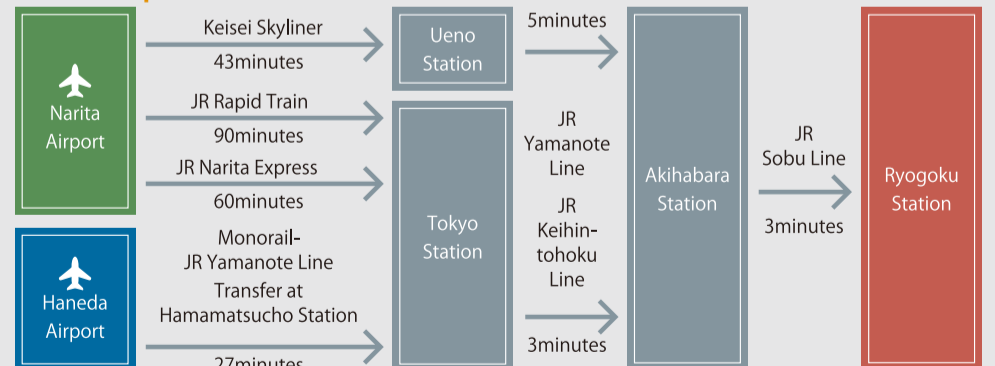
Narita Airport

Keisei Skyliner
43minutes

JR Rapid Train
90minutes

JR Narita Express
60minutes

Haneda Airport

Monorail-
JR Yamanote Line
Transfer at
Hamamatsucho Station
27minutes

Ueno Station

Tokyo Station

5minutes

JR
Yamanote
Line

JR
Keihin-
tohoku
Line

3minutes

Akihabara Station

JR
Sobu Line
3minutes

Ryogoku Station